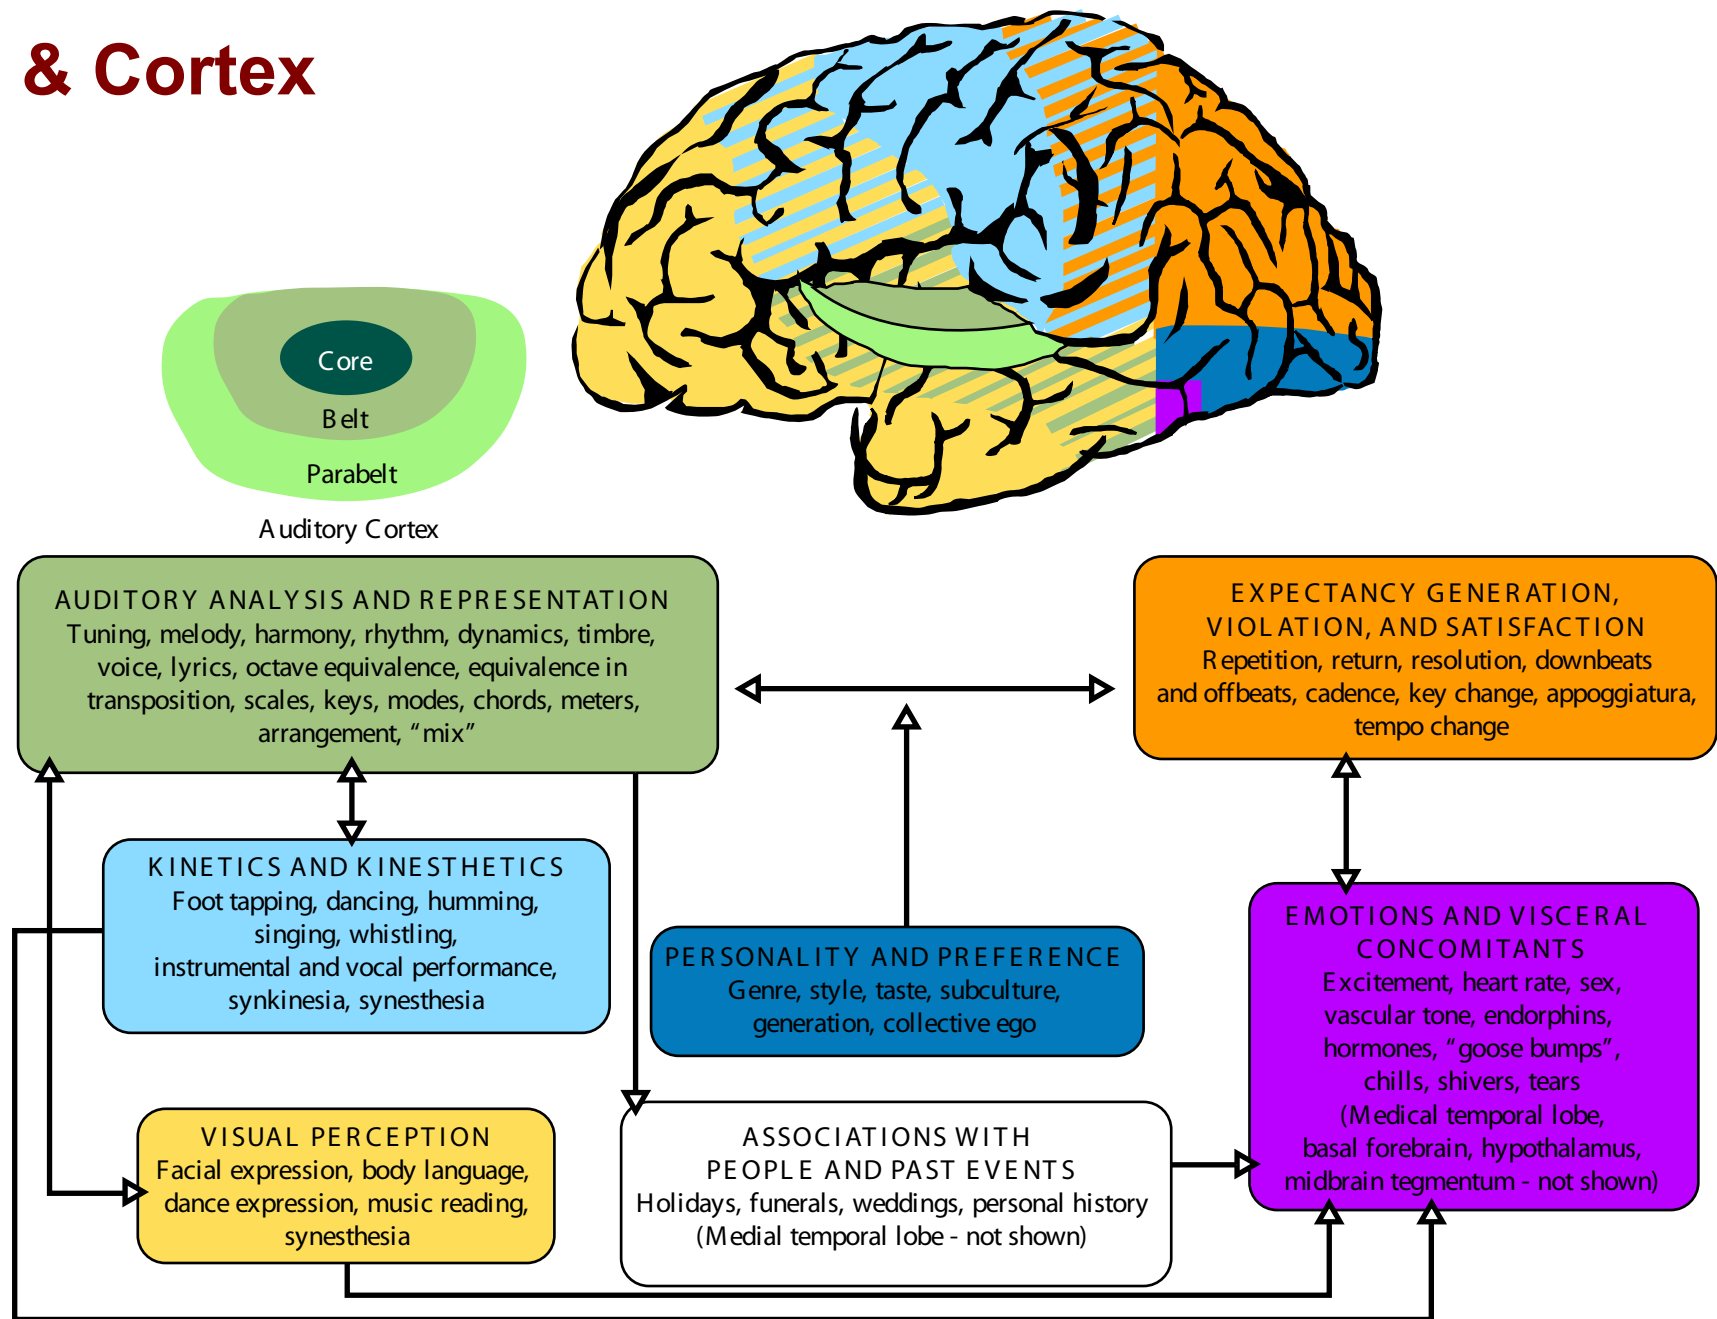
& Cortex

Core

Belt

Parabelt

Auditory Cortex

AUDITORY ANALYSIS AND REPRESENTATION
Tuning, melody, harmony, rhythm, dynamics, timbre, voice, lyrics, octave equivalence, equivalence in transposition, scales, keys, modes, chords, meters, arrangement, "mix"

EXPECTANCY GENERATION, VIOLATION, AND SATISFACTION
Repetition, return, resolution, downbeats and offbeats, cadence, key change, appoggiatura, tempo change

KINETICS AND KINESTHETICS
Foot tapping, dancing, humming, singing, whistling, instrumental and vocal performance, synkinesia, synesthesia

PERSONALITY AND PREFERENCE
Genre, style, taste, subculture, generation, collective ego

EMOTIONS AND VISCERAL CONCOMITANTS
Excitement, heart rate, sex, vascular tone, endorphins, hormones, "goose bumps", chills, shivers, tears
(Medical temporal lobe, basal forebrain, hypothalamus, midbrain tegmentum - not shown)

VISUAL PERCEPTION
Facial expression, body language, dance expression, music reading, synesthesia

ASSOCIATIONS WITH PEOPLE AND PAST EVENTS
Holidays, funerals, weddings, personal history
(Medial temporal lobe - not shown)